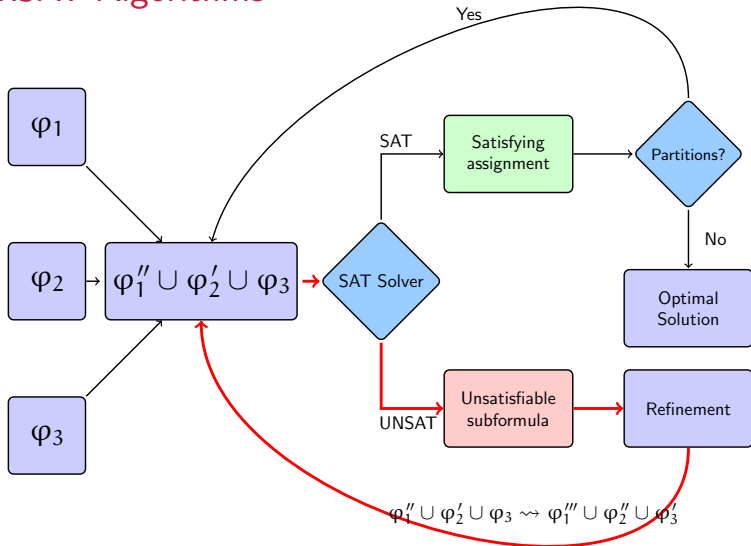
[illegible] Algorithms

Yes

$\varphi_1$

$\varphi_2$

$\varphi_3$

$\varphi_1'' \cup \varphi_2' \cup \varphi_3$

SAT

Satisfying assignment

Partitions?

No

SAT Solver

Optimal Solution

UNSAT

Unsatisfiable subformula

Refinement

$\varphi_1'' \cup \varphi_2' \cup \varphi_3 \rightsquigarrow \varphi_1''' \cup \varphi_2'' \cup \varphi_3'$